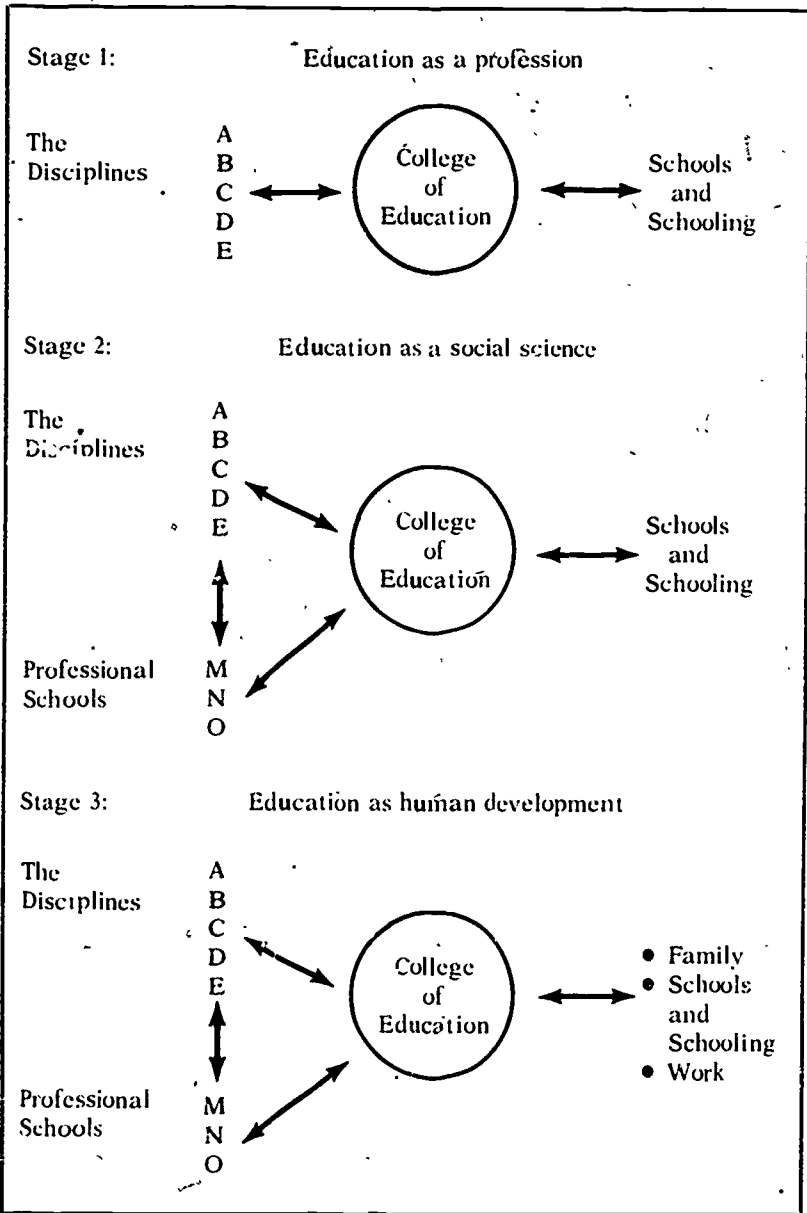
Stage 1: Education as a profession

The Disciplines
A
B
C
D
E

College of Education

Schools and Schooling

Stage 2: Education as a social science

The Disciplines
A
B
C
D
E

College of Education

Schools and Schooling

Professional Schools
M
N
O

Stage 3: Education as human development

The Disciplines
A
B
C
D
E

College of Education

• Family
• Schools and Schooling
• Work

Professional Schools
M
N
O